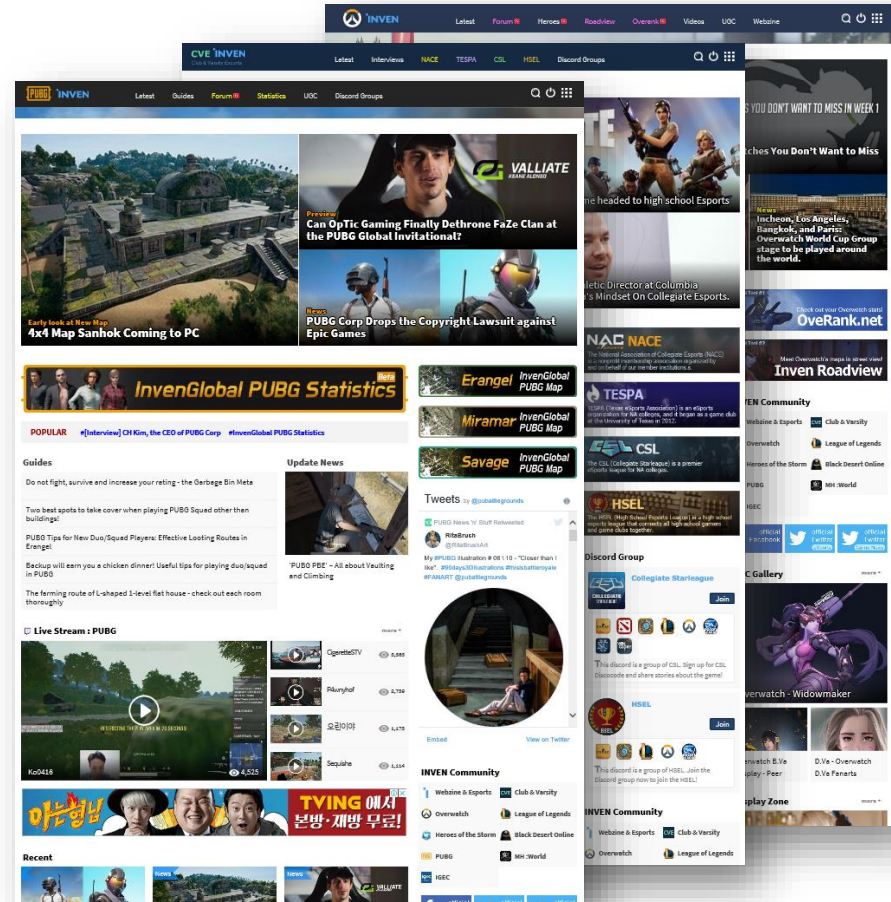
INVEN Latest Forum Heroes Roadview Overank Videos UGC Webzine

CVE INVEN Latest Interviews NACE TESPA CSL HSEL Discord Groups

PUBG INVEN Latest Guides Forum Statistics UGC Discord Groups

Early look at New Map
4x4 Map Sanhok Coming to PC

Preview
Can OpTic Gaming Finally Dethrone FaZe Clan at the PUBG Global Invitational?

News
PUBG Corp Drops the Copyright Lawsuit against Epic Games

InvenGlobal PUBG Statistics Beta

Erangel InvenGlobal PUBG Map
Miramar InvenGlobal PUBG Map
Savage InvenGlobal PUBG Map

POPULAR #[Interview] CH Kim, the CEO of PUBG Corp #InvenGlobal PUBG Statistics

Guides
Do not fight, survive and increase your reting - the Garbage Bin Meta
Two best spots to take cover when playing PUBG Squad other than buildings!
PUBG Tips for New Duo/Squad Players: Effective Looting Routes in Erangel
Backup will earn you a chicken dinner! Useful tips for playing duo/squad in PUBG
The farming route of L-shaped 1-level flat house - check out each room thoroughly

Update News
'PUBG PBE' - All about Vaulting and Climbing

Tweets by @pubattlegrounds
PUBG News 'n' Stuff Retweeted
RiteBrush @RiteBrushArt
My #PUBG Illustration # 08 | 18 - "Closer than I like". #90days30illustrations #thisisbattleroyale #FANART @pubattlegrounds
Embed View on Twitter

Live Stream : PUBG more
Ko0416 4,525
CigaretteSTV
P4uvnyhof
오리이야
Sequisha

TVING 에서 본방·재방 무료!

Recent
News News

INVEN Community
Webzine & Esports Club & Varsity
Overwatch League of Legends
Heroes of the Storm Black Desert Online
PUBG MH :World
IGEC

he headed to high school Esports
letic Director at Columbia 's Mindset On Collegiate Esports.

NACE
The National Association of Collegiate Esports (NACE) is a nonprofit membership association organized by and on behalf of our member institutions.
TESPA
TESPA (Texas eSports Association) is an esports organization for NA colleges, and it began as a game club at the University of Texas in 2012.
CSL
The CSL (Collegiate Starleague) is a premier eSports league for NA colleges.
HSEL
The HSEL (High School Esports League) is a high school esports league that connects all high school gamers and game clubs together.

Discord Group
Collegiate Starleague Join
This discord is a group of CSL. Sign up for CSL Discocode and share stories about the game!
HSEL Join
This discord is a group of HSEL. Join the Discord group now to join the HSEL!

INVEN Community
Webzine & Esports Club & Varsity
Overwatch League of Legends

S YOU DON'T WANT TO MISS IN WEEK 1
tches You Don't Want to Miss
News
Incheon, Los Angeles, Bangkok, and Paris: Overwatch World Cup Group stage to be played around the world.

Check out your Overwatch stats!
OveRank.net
Meet Overwatch's maps in street view!
Inven Roadview

VEN Community
Webzine & Esports Club & Varsity
Overwatch League of Legends
Heroes of the Storm Black Desert Online
PUBG MH :World
IGEC

Official Facebook Official Twitter Official Twitter

C Gallery more
watch - Widowmaker
watch B.Va - Peer
D.Va - Overwatch
D.Va Fanarts
splay Zone more